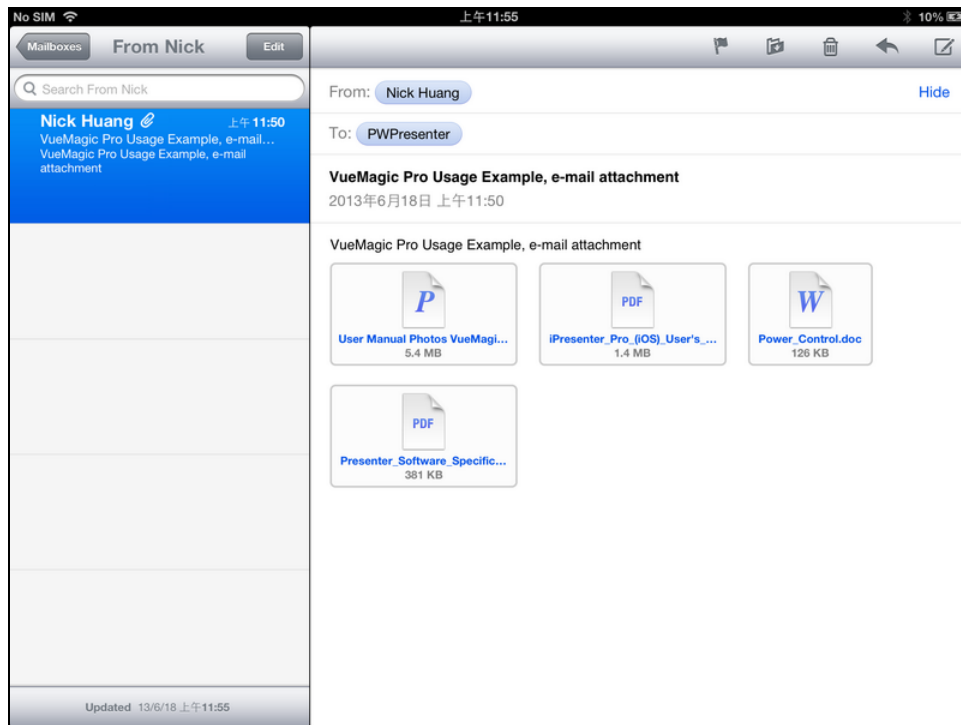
No SIM
上午11:55
10%

Mailboxes
From Nick
Edit

Search From Nick

Nick Huang
上午11:50
VueMagic Pro Usage Example, e-mail...
VueMagic Pro Usage Example, e-mail attachment

Updated 13/6/18 上午11:55

From: Nick Huang
Hide

To: PWPresenter

VueMagic Pro Usage Example, e-mail attachment
2013年6月18日 上午11:50

VueMagic Pro Usage Example, e-mail attachment

P
User Manual Photos VueMagi...
5.4 MB

PDF
iPresenter_Pro_(iOS)_User's_...
1.4 MB

W
Power_Control.doc
126 KB

PDF
Presenter_Software_Specific...
381 KB